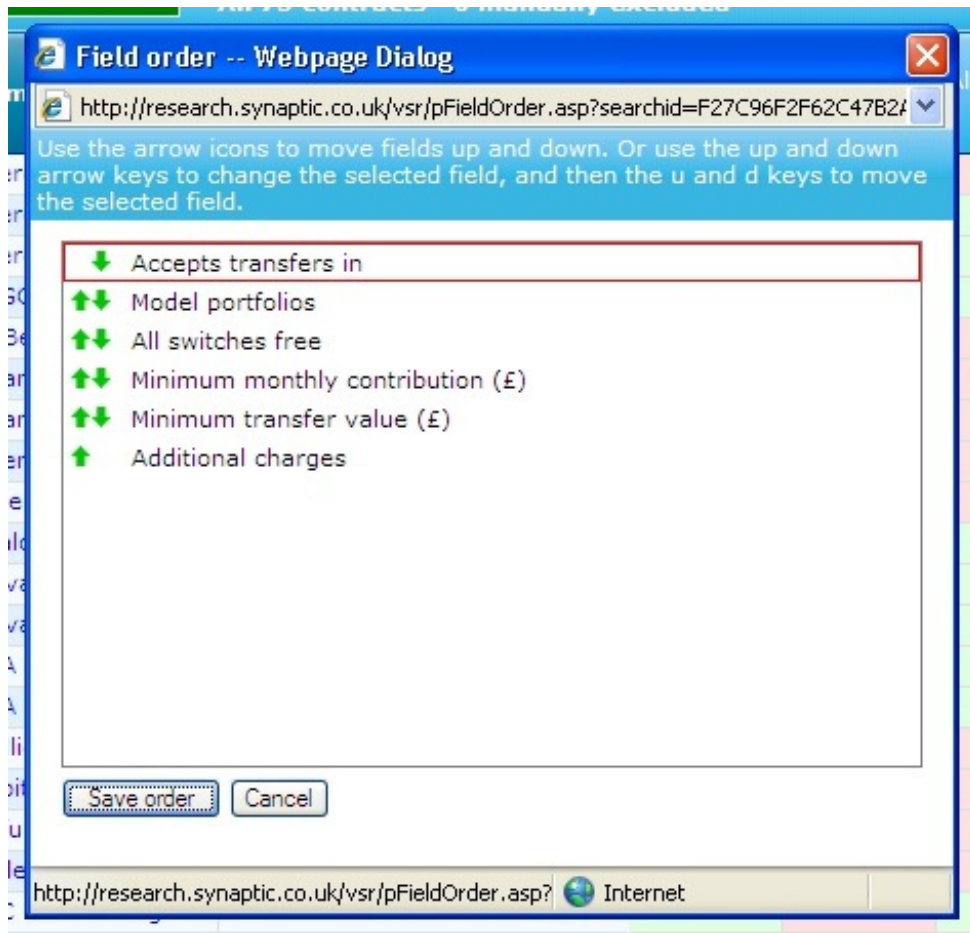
Field order -- Webpage Dialog

http://research.synaptic.co.uk/vsr/pFieldOrder.asp?searchid=F27C96F2F62C47B2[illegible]

Use the arrow icons to move fields up and down. Or use the up and down arrow keys to change the selected field, and then the u and d keys to move the selected field.

Accepts transfers in
Model portfolios
All switches free
Minimum monthly contribution (£)
Minimum transfer value (£)
Additional charges

Save order
Cancel

http://research.synaptic.co.uk/vsr/pFieldOrder.asp?
Internet